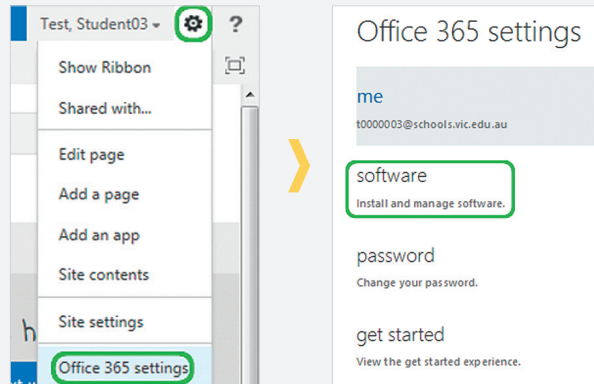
Test, Student03 ▾

?

Show Ribbon

Shared with...

Edit page

Add a page

Add an app

Site contents

Site settings

Office 365 settings

h

Office 365 settings

me

t0000003@schools.vic.edu.au

software

Install and manage software.

password

Change your password.

get started

View the get started experience.